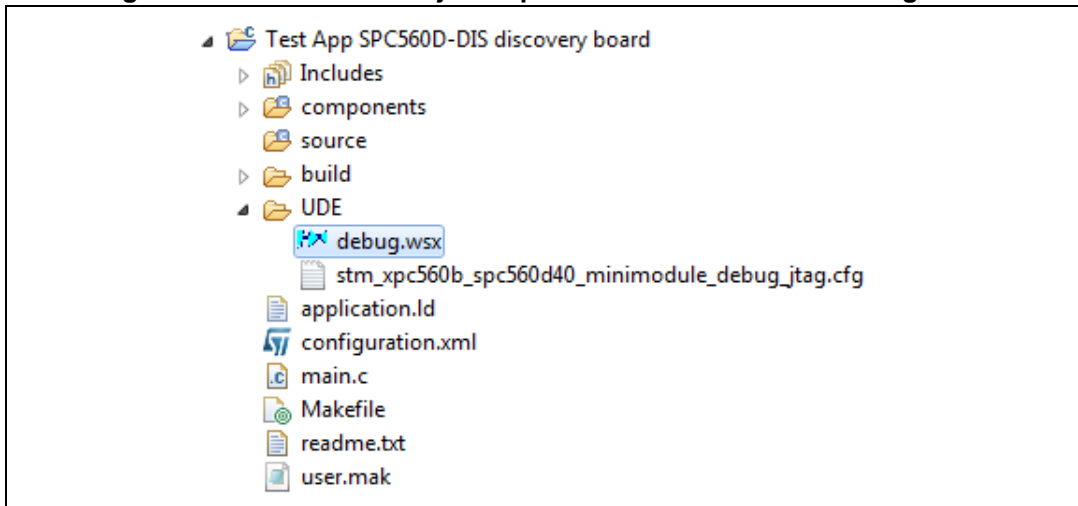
Test App SPC560D-DIS discovery board
Includes
components
source
build
UDE
debug.wsx
stm_xpc560b_spc560d40_minimodule_debug_jtag.cfg
application.ld
configuration.xml
main.c
Makefile
readme.txt
user.mak